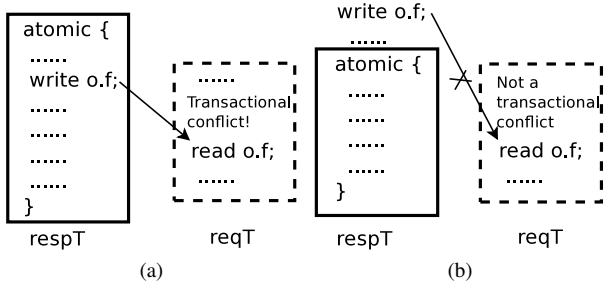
atomic {
......
write o.f;
......
......
......
......
}

respT

......
Transactional conflict!
read o.f;
......

reqT

(a)

write o.f;
......
atomic {
......
......
......
......
}

respT

......
Not a transactional conflict
read o.f;
......

reqT

(b)